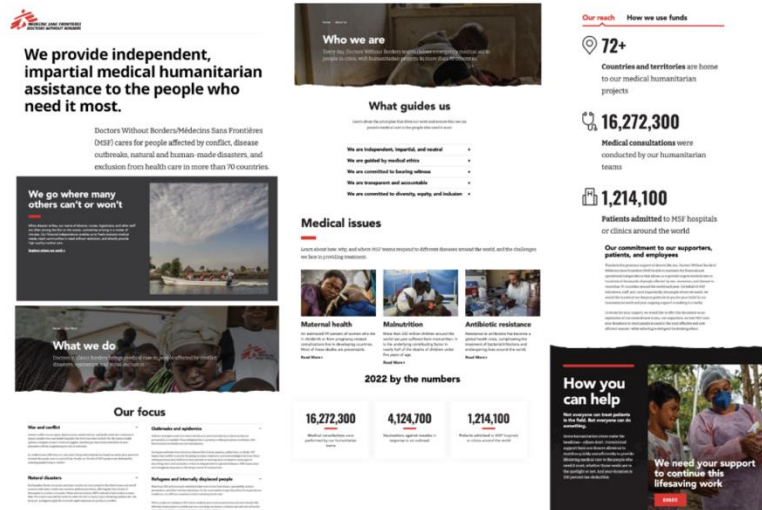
MEDECINS SANS FRONTIERES
DOCTORS WITHOUT BORDERS

We provide independent, impartial medical humanitarian assistance to the people who need it most.

Doctors Without Borders/Médecins Sans Frontières (MSF) cares for people affected by conflict, disease outbreaks, natural and human-made disasters, and exclusion from health care in more than 70 countries.

We go where many others can't or won't

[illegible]

What we do

Doctors Without Borders brings medical care to people affected by conflict, disasters, epidemics and more.

Our focus

War and conflict

Outbreaks and epidemics

Natural disasters

Refugees and internally displaced people

Who we are

Every day Doctors Without Borders brings urgent emergency medical aid to people in crisis, with humanitarian actions in more than 70 countries.

What guides us

We are independent, impartial, and neutral
We are guided by medical ethics
We are committed to bearing witness
We are transparent and accountable
We are committed to diversity, equity, and inclusion

Medical issues

Learn about how, why, and where MSF teams respond to different diseases around the world, and the challenges we face in providing treatment.

Maternal health

Malnutrition

Antibiotic resistance

Read More

2022 by the numbers

16,272,300
Medical consultations were performed by our humanitarian teams

4,124,700
Vaccinations against measles in response to an outbreak

1,214,100
Patients admitted to MSF hospitals or clinics around the world

Our reach
How we use funds

72+
Countries and territories are home to our medical humanitarian projects

16,272,300
Medical consultations were conducted by our humanitarian teams

1,214,100
Patients admitted to MSF hospitals or clinics around the world

Our commitment to our supporters, patients, and employees

How you can help

Not everyone can treat patients in the field. But anyone can do something.

We need your support to continue this lifesaving work

DONATE